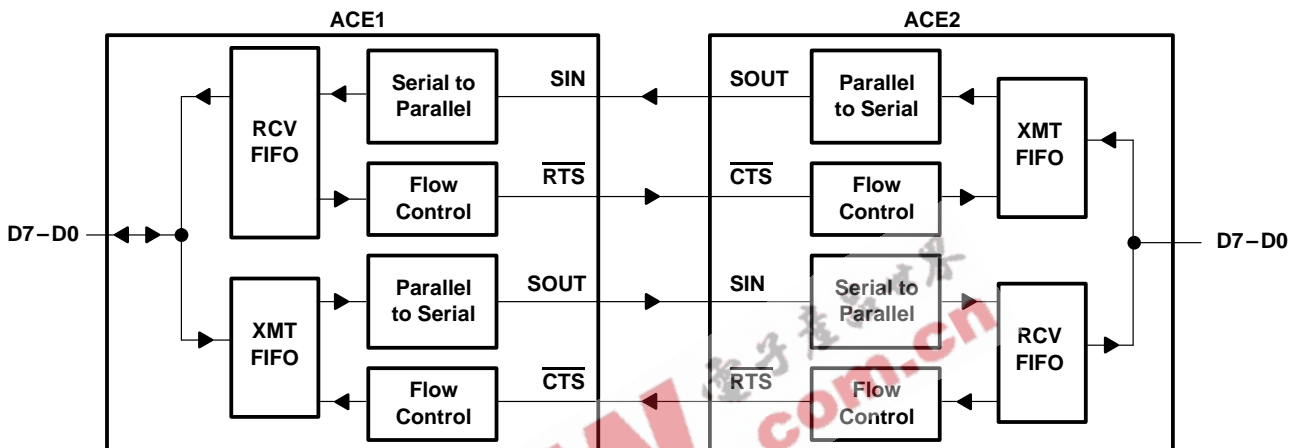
ACE1

ACE2

D7–D0

RCV FIFO

Serial to Parallel

SIN

SOUT

Parallel to Serial

XMT FIFO

Flow Control

$\overline{RTS}$

$\overline{CTS}$

Flow Control

D7–D0

XMT FIFO

Parallel to Serial

SOUT

SIN

Serial to Parallel

RCV FIFO

Flow Control

$\overline{CTS}$

$\overline{RTS}$

Flow Control

电子产品世界

com.cn